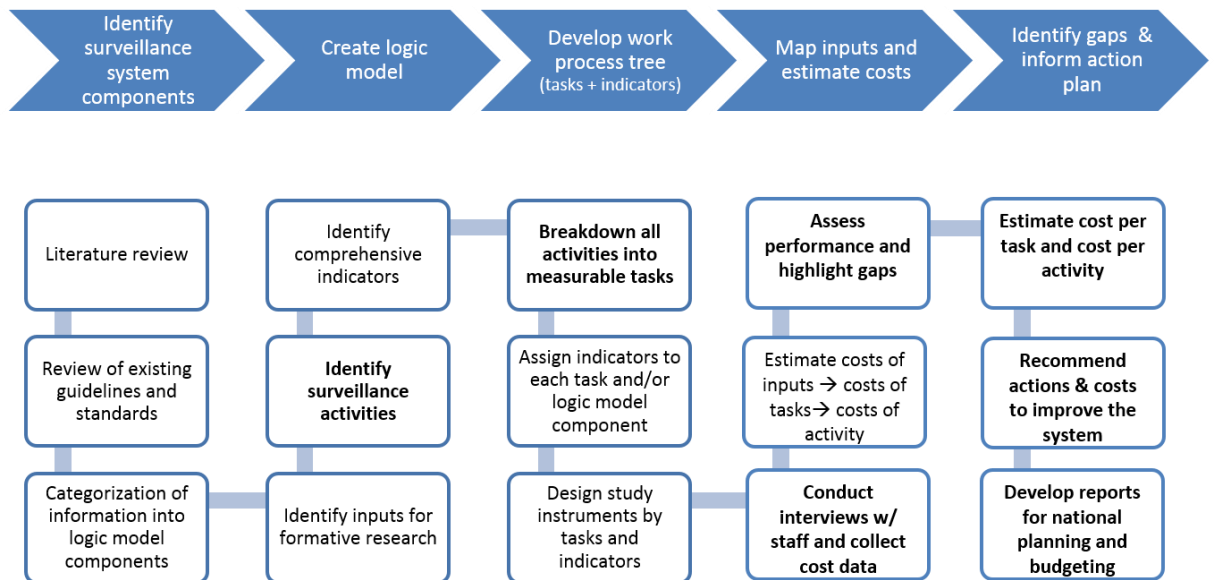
Identify surveillance system components

Create logic model

Develop work process tree
(tasks + indicators)

Map inputs and estimate costs

Identify gaps & inform action plan

Literature review

Review of existing guidelines and standards

Categorization of information into logic model components

Identify comprehensive indicators

Identify surveillance activities

Identify inputs for formative research

Breakdown all activities into measurable tasks

Assign indicators to each task and/or logic model component

Design study instruments by tasks and indicators

Assess performance and highlight gaps

Estimate costs of inputs → costs of tasks→ costs of activity

Conduct interviews w/ staff and collect cost data

Estimate cost per task and cost per activity

Recommend actions & costs to improve the system

Develop reports for national planning and budgeting